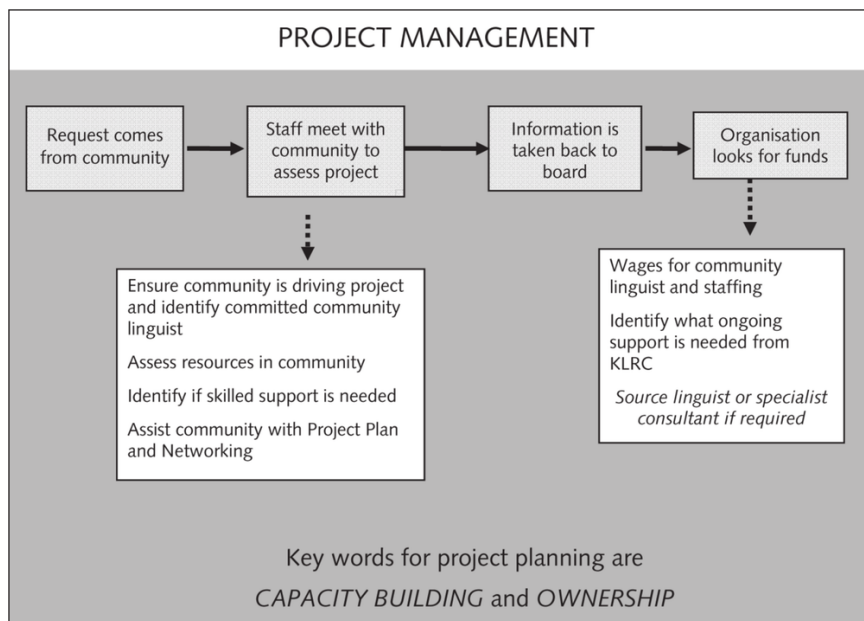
PROJECT MANAGEMENT

Request comes from community

Staff meet with community to assess project

Information is taken back to board

Organisation looks for funds

Ensure community is driving project and identify committed community linguist

Assess resources in community

Identify if skilled support is needed

Assist community with Project Plan and Networking

Wages for community linguist and staffing

Identify what ongoing support is needed from KLRC

*Source linguist or specialist consultant if required*

Key words for project planning are

*CAPACITY BUILDING* and *OWNERSHIP*